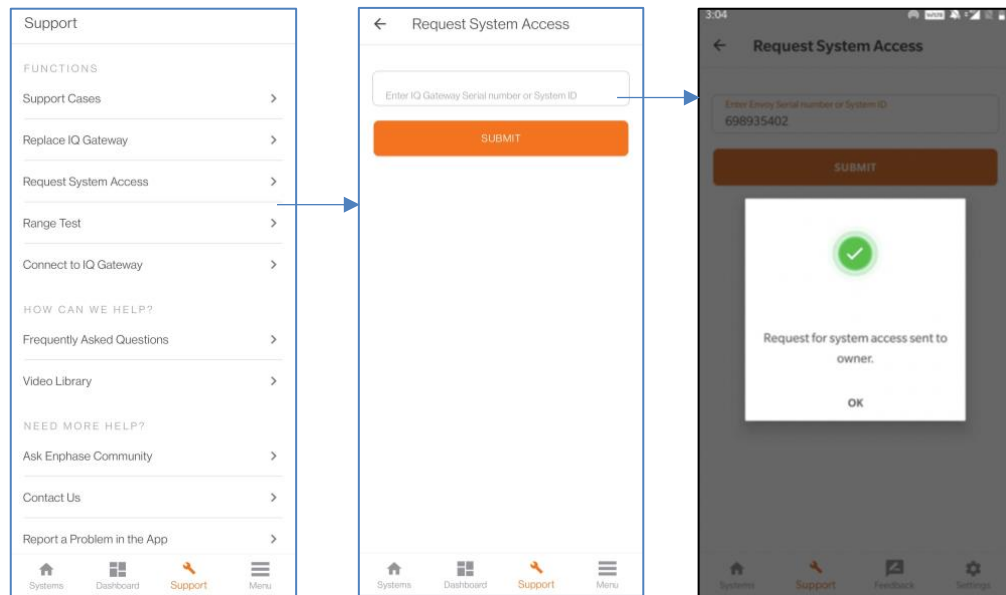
Support

FUNCTIONS

Support Cases

Replace IQ Gateway

Request System Access

Range Test

Connect to IQ Gateway

HOW CAN WE HELP?

Frequently Asked Questions

Video Library

NEED MORE HELP?

Ask Enphase Community

Contact Us

Report a Problem in the App

Systems Dashboard Support Menu

Request System Access

Enter IQ Gateway Serial number or System ID

SUBMIT

Systems Dashboard Support Menu

3:04

Request System Access

Enter Envoy Serial number or System ID
698935402

SUBMIT

Request for system access sent to owner.

OK

Systems Support Feedback Settings